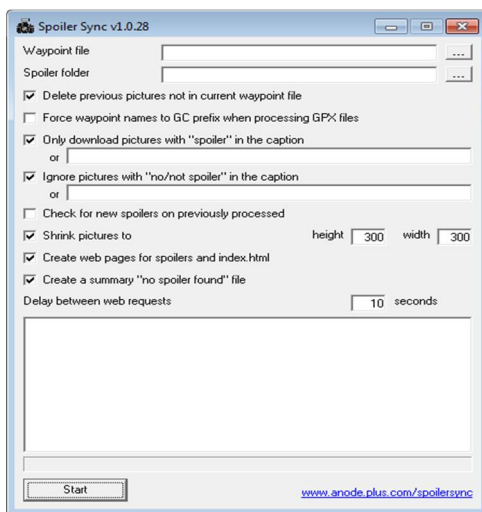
Spoiler Sync v1.0.28

Waypoint file ...

Spoiler folder ...

Delete previous pictures not in current waypoint file

Force waypoint names to GC prefix when processing GPX files

Only download pictures with "spoiler" in the caption

or

Ignore pictures with "no/not spoiler" in the caption

or

Check for new spoilers on previously processed

Shrink pictures to height 300 width 300

Create web pages for spoilers and index.html

Create a summary "no spoiler found" file

Delay between web requests 10 seconds

Start

www.anode.plus.com/spoilersync